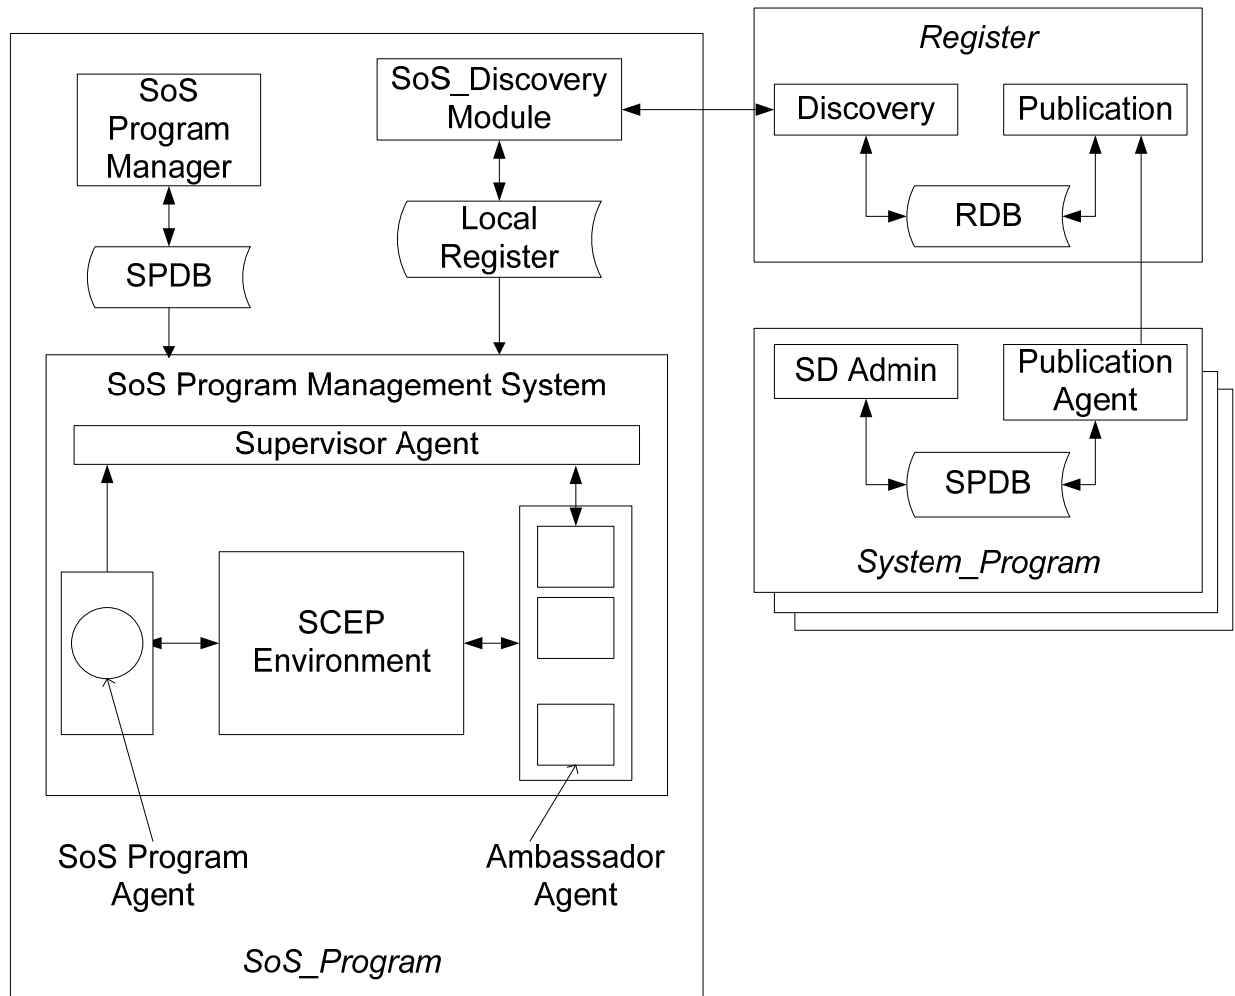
SoS Program Manager

SoS_Discovery Module

Register

Discovery

Publication

RDB

Local Register

SPDB

SoS Program Management System

Supervisor Agent

SD Admin

Publication Agent

SPDB

System_Program

SCEP Environment

SoS Program Agent

Ambassador Agent

SoS_Program